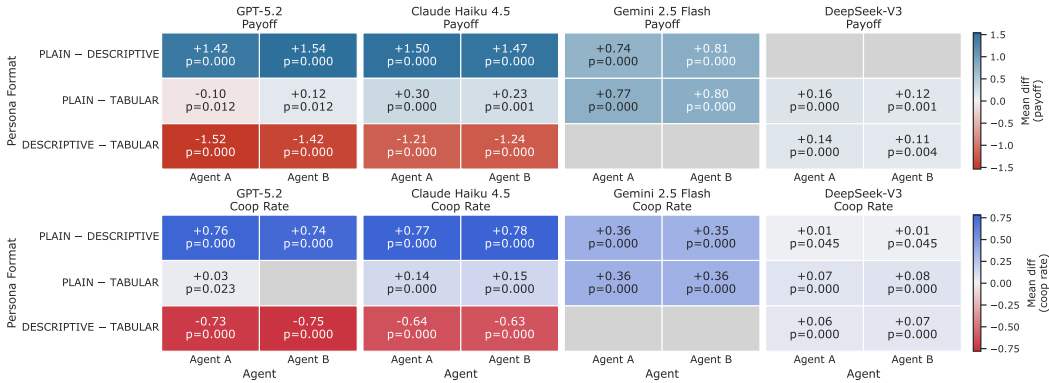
GPT-5.2
Payoff

Claude Haiku 4.5
Payoff

Gemini 2.5 Flash
Payoff

DeepSeek-V3
Payoff

Persona Format

| | Agent A | Agent B |
|---|---|---|
| PLAIN − DESCRIPTIVE | +1.42 p=0.000 | +1.54 p=0.000 |
| PLAIN − TABULAR | -0.10 p=0.012 | +0.12 p=0.012 |
| DESCRIPTIVE − TABULAR | -1.52 p=0.000 | -1.42 p=0.000 |

| Agent A | Agent B |
|---|---|
| +1.50 p=0.000 | +1.47 p=0.000 |
| +0.30 p=0.000 | +0.23 p=0.001 |
| -1.21 p=0.000 | -1.24 p=0.000 |

| Agent A | Agent B |
|---|---|
| +0.74 p=0.000 | +0.81 p=0.000 |
| +0.77 p=0.000 | +0.80 p=0.000 |
| | |

| Agent A | Agent B |
|---|---|
| | |
| +0.16 p=0.000 | +0.12 p=0.001 |
| +0.14 p=0.000 | +0.11 p=0.004 |

Mean diff (payoff)
1.5 1.0 0.5 0.0 −0.5 −1.0 −1.5

GPT-5.2
Coop Rate

Claude Haiku 4.5
Coop Rate

Gemini 2.5 Flash
Coop Rate

DeepSeek-V3
Coop Rate

Persona Format

| | Agent A | Agent B |
|---|---|---|
| PLAIN − DESCRIPTIVE | +0.76 p=0.000 | +0.74 p=0.000 |
| PLAIN − TABULAR | +0.03 p=0.023 | |
| DESCRIPTIVE − TABULAR | -0.73 p=0.000 | -0.75 p=0.000 |

| Agent A | Agent B |
|---|---|
| +0.77 p=0.000 | +0.78 p=0.000 |
| +0.14 p=0.000 | +0.15 p=0.000 |
| -0.64 p=0.000 | -0.63 p=0.000 |

| Agent A | Agent B |
|---|---|
| +0.36 p=0.000 | +0.35 p=0.000 |
| +0.36 p=0.000 | +0.36 p=0.000 |
| | |

| Agent A | Agent B |
|---|---|
| +0.01 p=0.045 | +0.01 p=0.045 |
| +0.07 p=0.000 | +0.08 p=0.000 |
| +0.06 p=0.000 | +0.07 p=0.000 |

Agent Agent Agent Agent

Mean diff (coop rate)
0.75 0.50 0.25 0.00 −0.25 −0.50 −0.75